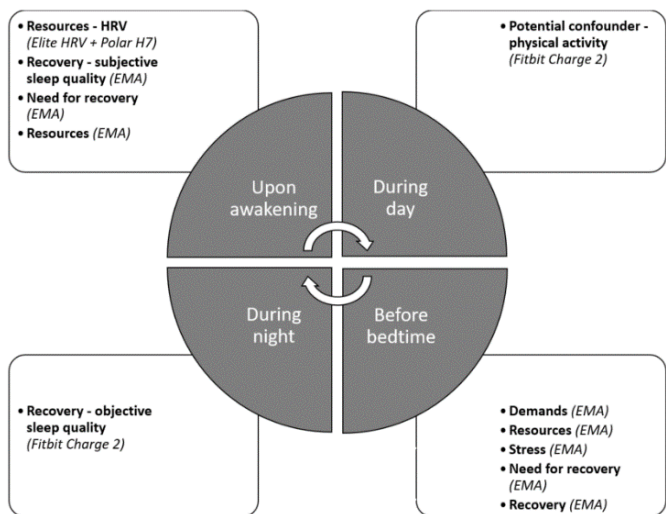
• Resources - HRV (Elite HRV + Polar H7)
• Recovery - subjective sleep quality (EMA)
• Need for recovery (EMA)
• Resources (EMA)

• Potential confounder - physical activity (Fitbit Charge 2)

Upon awakening

During day

During night

Before bedtime

• Recovery - objective sleep quality (Fitbit Charge 2)

• Demands (EMA)
• Resources (EMA)
• Stress (EMA)
• Need for recovery (EMA)
• Recovery (EMA)